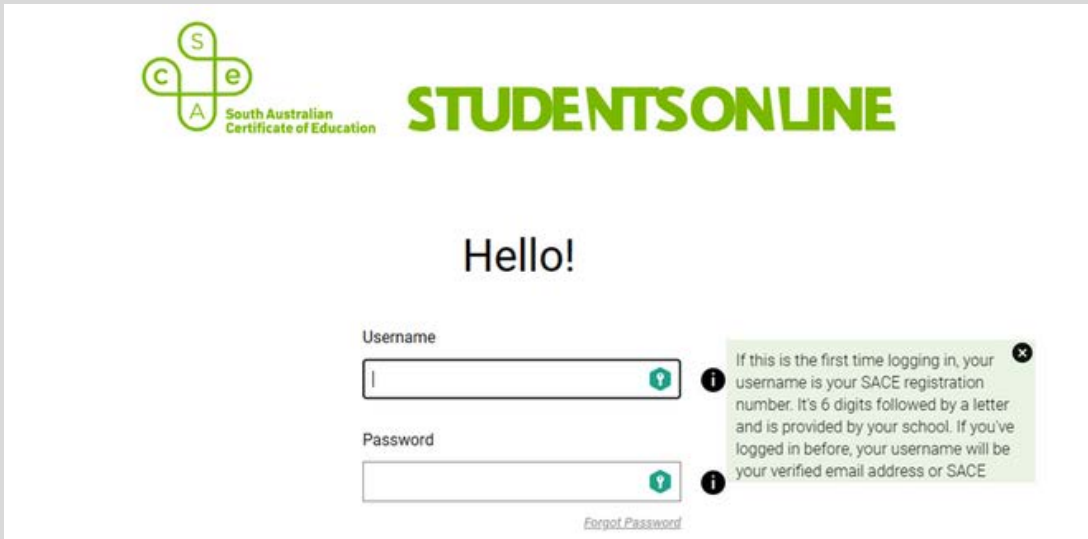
S
c e
A
South Australian
Certificate of Education

STUDENTSONLINE

Hello!

Username

Password

Forgot Password

If this is the first time logging in, your username is your SACE registration number. It's 6 digits followed by a letter and is provided by your school. If you've logged in before, your username will be your verified email address or SACE